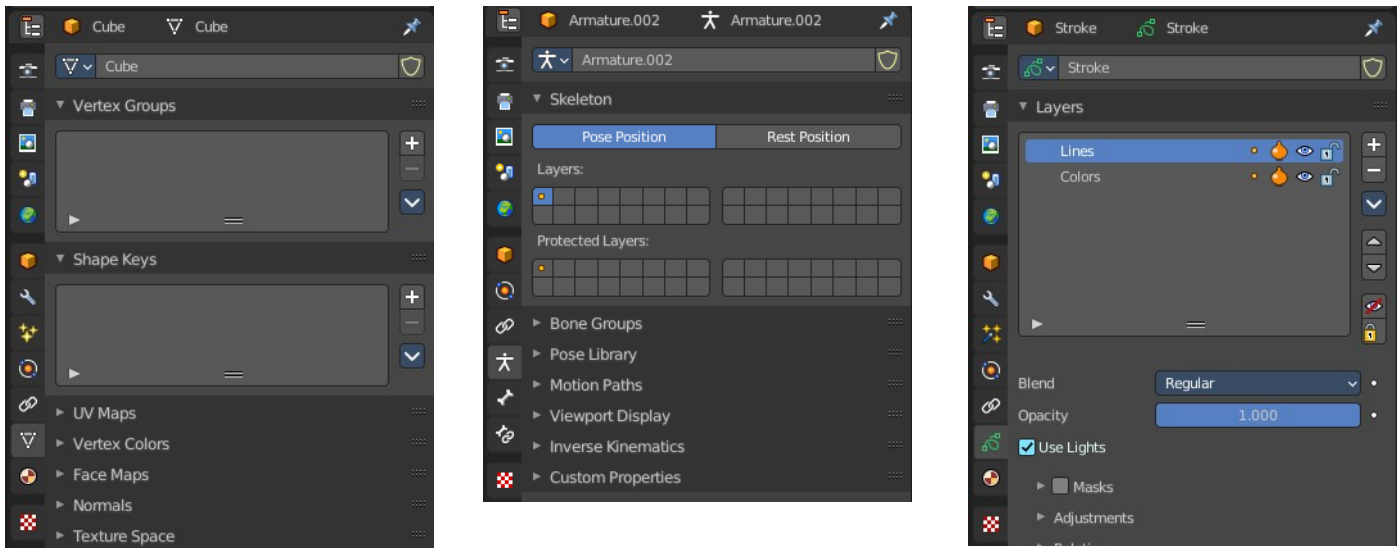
Cube Cube

Cube

Vertex Groups

Shape Keys

UV Maps

Vertex Colors

Face Maps

Normals

Texture Space

Armature.002 Armature.002

Armature.002

Skeleton

Pose Position | Rest Position

Layers:

Protected Layers:

Bone Groups

Pose Library

Motion Paths

Viewport Display

Inverse Kinematics

Custom Properties

Stroke Stroke

Stroke

Layers

Lines

Colors

Blend Regular

Opacity 1.000

Use Lights

Masks

Adjustments

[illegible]